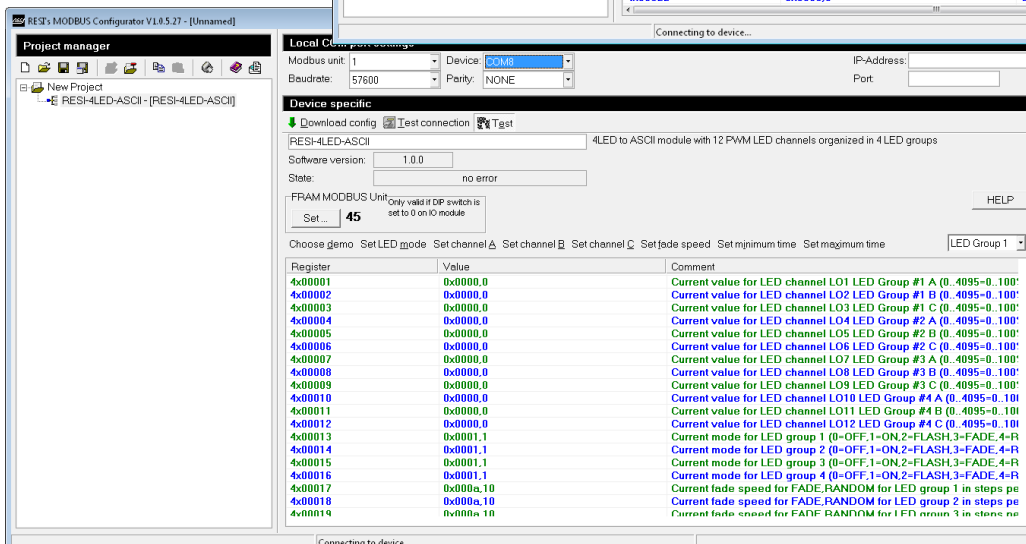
RESI's MODBUS Configurator V1.0.5.27 - [Unnamed]

Connecting to device...

Project manager

New Project
RESI-4LED-ASCII - [RESI-4LED-ASCII]

Local Com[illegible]
Modbus unit: 1
Device: COM8
IP-Address:
Baudrate: 57600
Parity: NONE
Port

Device specific
Download config
Test connection
Test

RESI-4LED-ASCII
4LED to ASCII module with 12 PWM LED channels organized in 4 LED groups
Software version: 1.0.0
State: no error
FRAM MODBUS Unit
Only valid if DIP switch is set to 0 on IO module
Set ... 45
HELP

Choose demo Set LED mode Set channel A Set channel B Set channel C Set fade speed Set minimum time Set maximum time
LED Group 1

| Register | Value | Comment |
|---|---|---|
| 4x00001 | 0x0000,0 | Current value for LED channel LO1 LED Group #1 A (0..4095=0..100 |
| 4x00002 | 0x0000,0 | Current value for LED channel LO2 LED Group #1 B (0..4095=0..100 |
| 4x00003 | 0x0000,0 | Current value for LED channel LO3 LED Group #1 C (0..4095=0..100 |
| 4x00004 | 0x0000,0 | Current value for LED channel LO4 LED Group #2 A (0..4095=0..100 |
| 4x00005 | 0x0000,0 | Current value for LED channel LO5 LED Group #2 B (0..4095=0..100 |
| 4x00006 | 0x0000,0 | Current value for LED channel LO6 LED Group #2 C (0..4095=0..100 |
| 4x00007 | 0x0000,0 | Current value for LED channel LO7 LED Group #3 A (0..4095=0..100 |
| 4x00008 | 0x0000,0 | Current value for LED channel LO8 LED Group #3 B (0..4095=0..100 |
| 4x00009 | 0x0000,0 | Current value for LED channel LO9 LED Group #3 C (0..4095=0..100 |
| 4x00010 | 0x0000,0 | Current value for LED channel LO10 LED Group #4 A (0..4095=0..10 |
| 4x00011 | 0x0000,0 | Current value for LED channel LO11 LED Group #4 B (0..4095=0..10 |
| 4x00012 | 0x0000,0 | Current value for LED channel LO12 LED Group #4 C (0..4095=0..10 |
| 4x00013 | 0x0001,1 | Current mode for LED group 1 (0=OFF,1=ON,2=FLASH,3=FADE,4=R |
| 4x00014 | 0x0001,1 | Current mode for LED group 2 (0=OFF,1=ON,2=FLASH,3=FADE,4=R |
| 4x00015 | 0x0001,1 | Current mode for LED group 3 (0=OFF,1=ON,2=FLASH,3=FADE,4=R |
| 4x00016 | 0x0001,1 | Current mode for LED group 4 (0=OFF,1=ON,2=FLASH,3=FADE,4=R |
| 4x00017 | 0x000a,10 | Current fade speed for FADE,RANDOM for LED group 1 in steps pe |
| 4x00018 | 0x000a,10 | Current fade speed for FADE,RANDOM for LED group 2 in steps pe |
| 4x00019 | 0x000a,10 | Current fade speed for FADE,RANDOM for LED group 3 in steps pe |

Connecting to device...